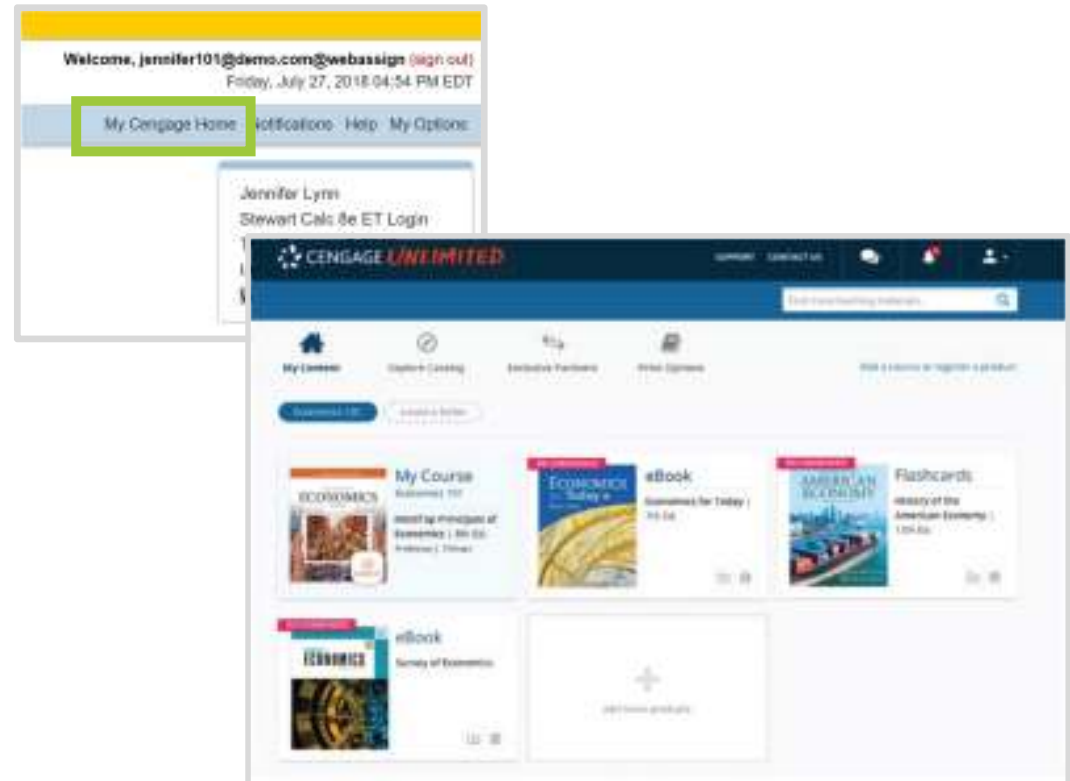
Welcome, jennifer101@demo.com@webassign (sign out)
Friday, July 27, 2018 04:54 PM EDT

My Cengage Home Notifications Help My Options

Jennifer Lynn
Stewart Calc 8e ET Login

CENGAGE UNLIMITED

SUPPORT CONTACT US

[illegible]

My Content Explore Catalog Exclusive Partners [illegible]

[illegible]

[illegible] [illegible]

ECONOMICS

My Course
Economics 101
MindTap Principles of Economics | 8th Ed.
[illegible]

ECONOMICS Today

eBook
Economics for Today | 7th Ed.

AMERICAN ECONOMY

Flashcards
History of the American Economy | 12th Ed.

ECONOMICS

eBook
Survey of Economics

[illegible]